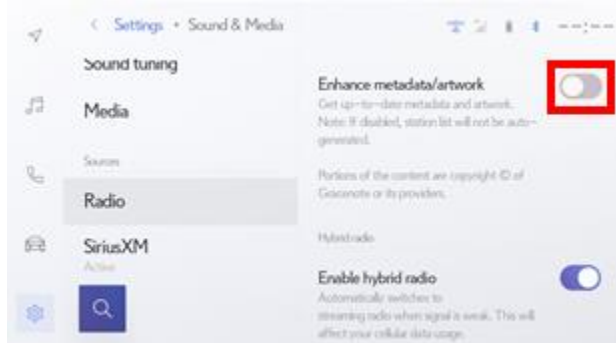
< Settings • Sound & Media

--:--

Sound tuning

Media

Sources

Radio

SiriusXM

Active

Enhance metadata/artwork

Get up-to-date metadata and artwork. Note: If disabled, station list will not be auto-generated.

Portions of the content are copyright © of Gracenote or its providers.

Hybrid radio

Enable hybrid radio

Automatically switches to streaming radio when signal is weak. This will affect your cellular data usage.